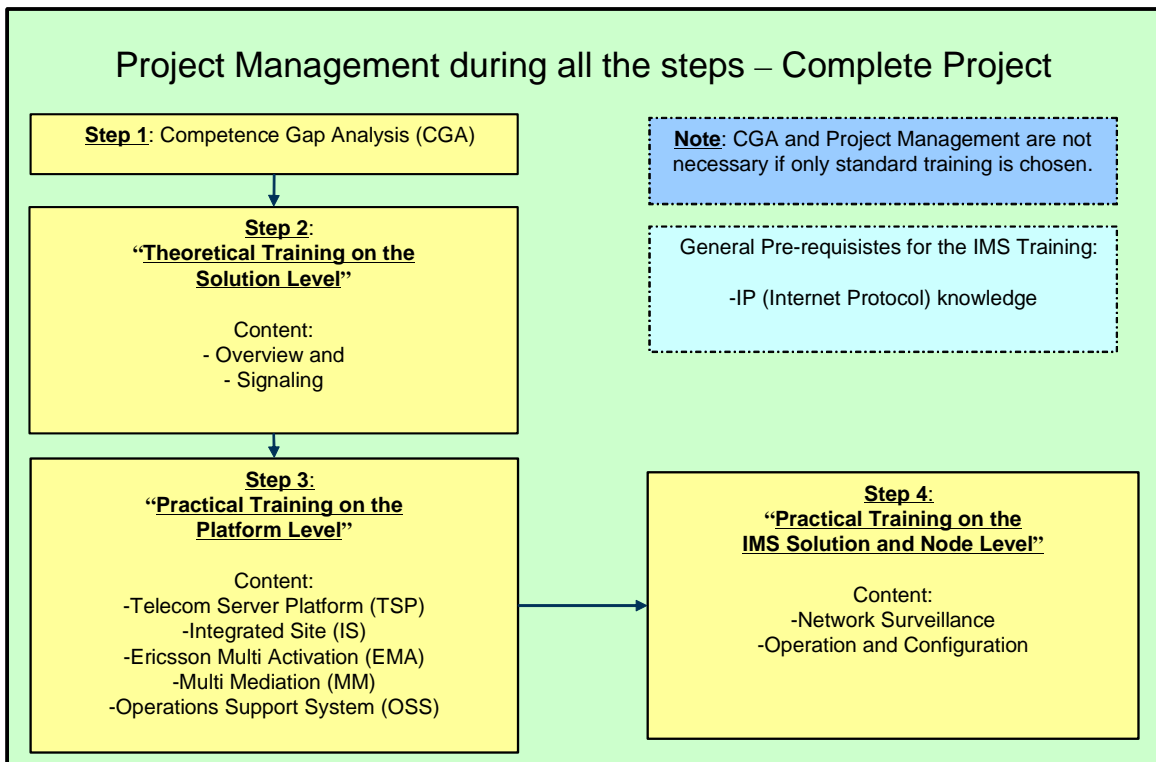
Project Management during all the steps – Complete Project

Step 1: Competence Gap Analysis (CGA)

Note: CGA and Project Management are not necessary if only standard training is chosen.

Step 2:
"Theoretical Training on the Solution Level"

Content:
- Overview and
- Signaling

General Pre-requisistes for the IMS Training:

-IP (Internet Protocol) knowledge

Step 3:
"Practical Training on the Platform Level"

Content:
-Telecom Server Platform (TSP)
-Integrated Site (IS)
-Ericsson Multi Activation (EMA)
-Multi Mediation (MM)
-Operations Support System (OSS)

Step 4:
"Practical Training on the IMS Solution and Node Level"

Content:
-Network Surveillance
-Operation and Configuration